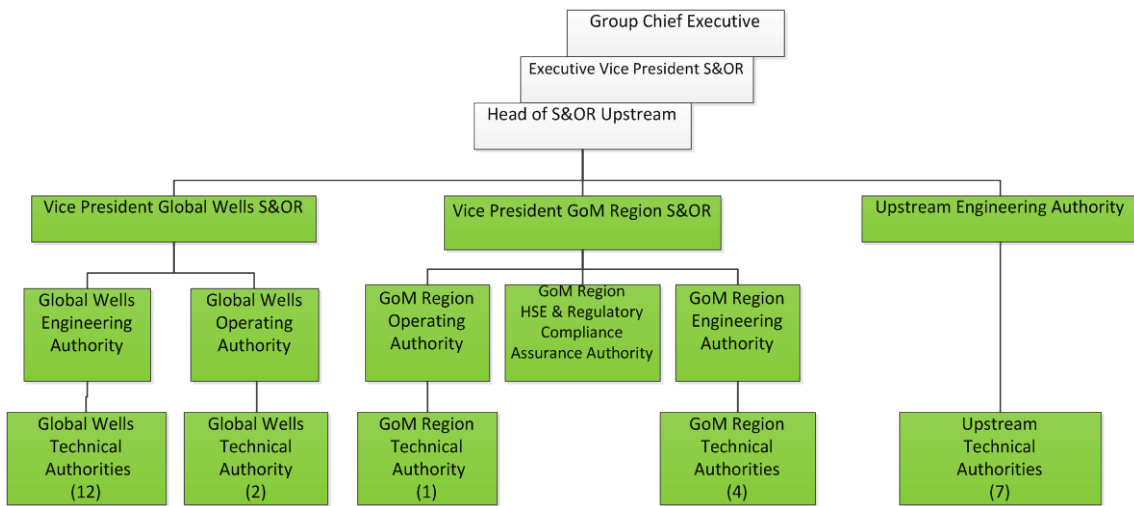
Group Chief Executive

Executive Vice President S&OR

Head of S&OR Upstream

Vice President Global Wells S&OR

Vice President GoM Region S&OR

Upstream Engineering Authority

Global Wells Engineering Authority

Global Wells Operating Authority

GoM Region Operating Authority

GoM Region HSE & Regulatory Compliance Assurance Authority

GoM Region Engineering Authority

Global Wells Technical Authorities (12)

Global Wells Technical Authority (2)

GoM Region Technical Authority (1)

GoM Region Technical Authorities (4)

Upstream Technical Authorities (7)